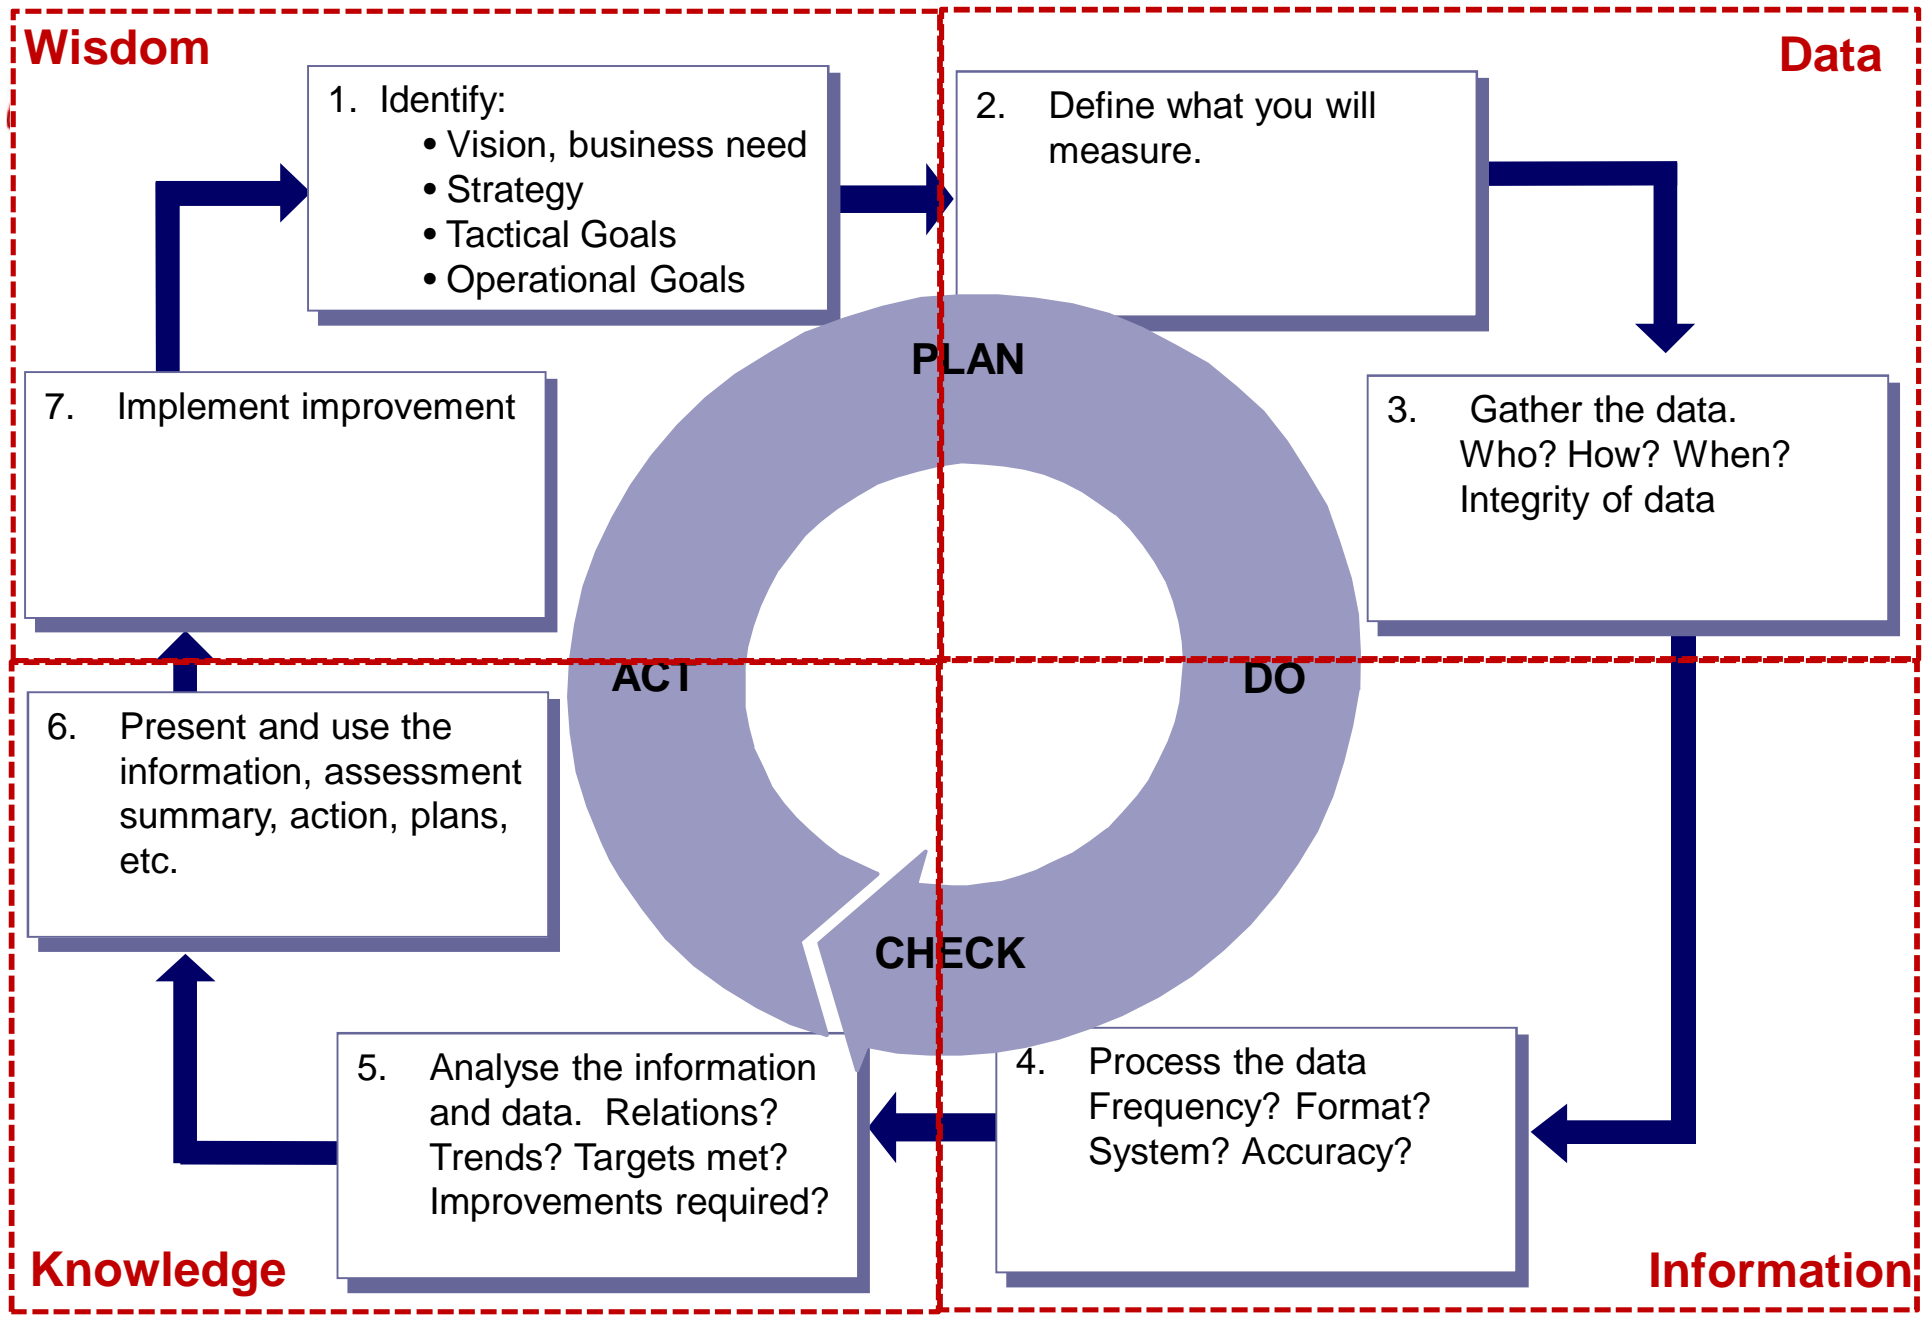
Wisdom

1. Identify:
• Vision, business need
• Strategy
• Tactical Goals
• Operational Goals

Data

2. Define what you will measure.

PLAN

7. Implement improvement

3. Gather the data. Who? How? When? Integrity of data

ACT

DO

6. Present and use the information, assessment summary, action, plans, etc.

CHECK

5. Analyse the information and data. Relations? Trends? Targets met? Improvements required?

4. Process the data Frequency? Format? System? Accuracy?

Knowledge

Information